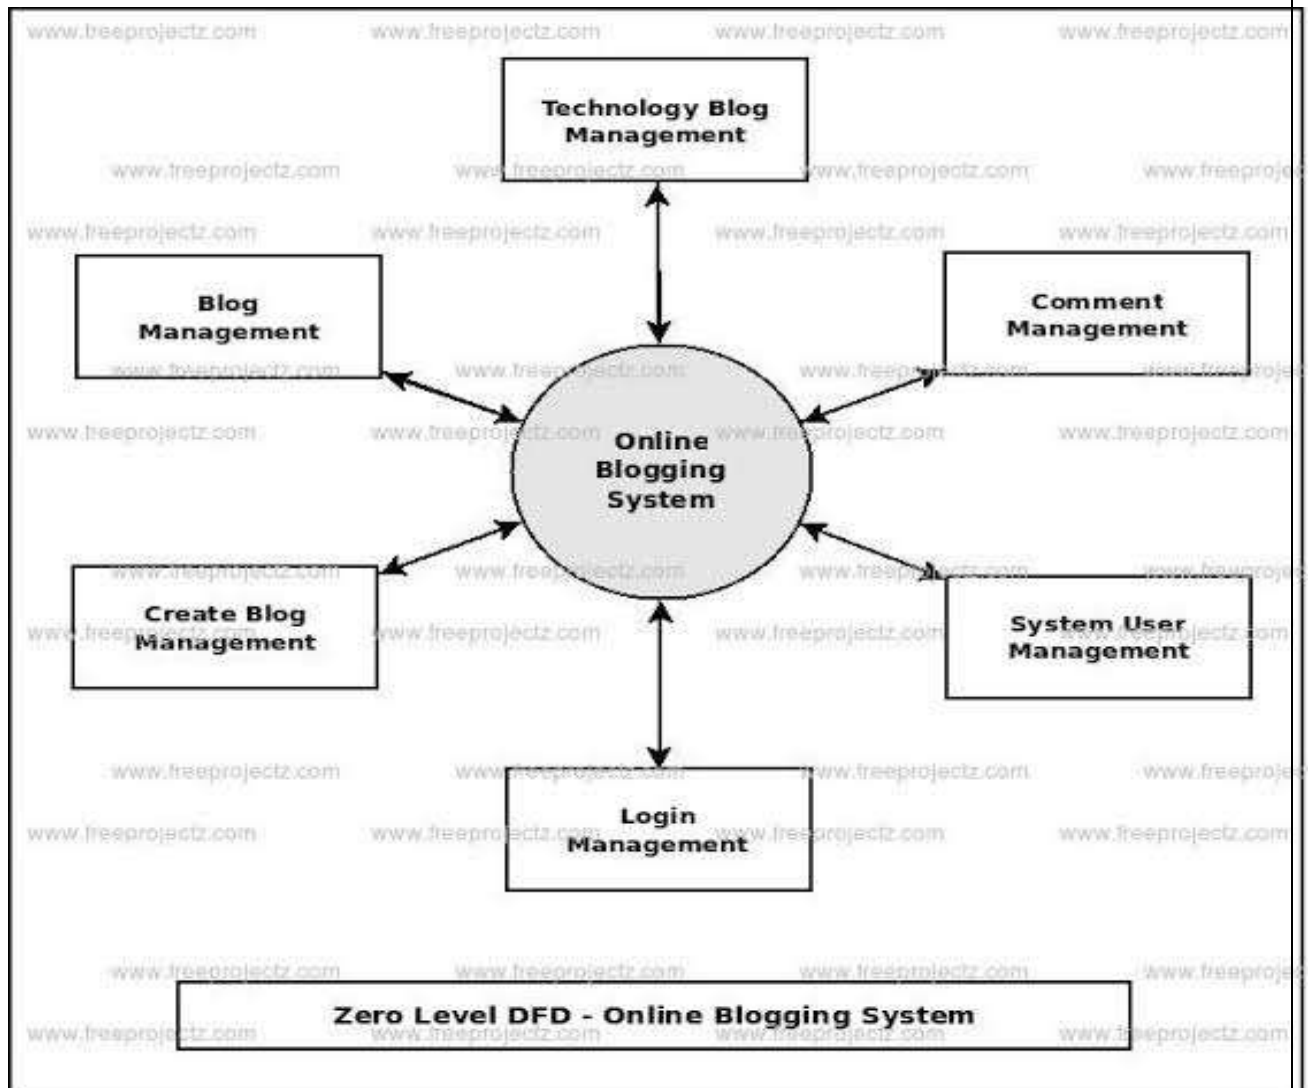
www.freeprojectz.com www.freeprojectz.com www.freeprojectz.com www.freeprojectz.com

Technology Blog Management

Blog Management

Comment Management

Online Blogging System

Create Blog Management

System User Management

Login Management

Zero Level DFD - Online Blogging System